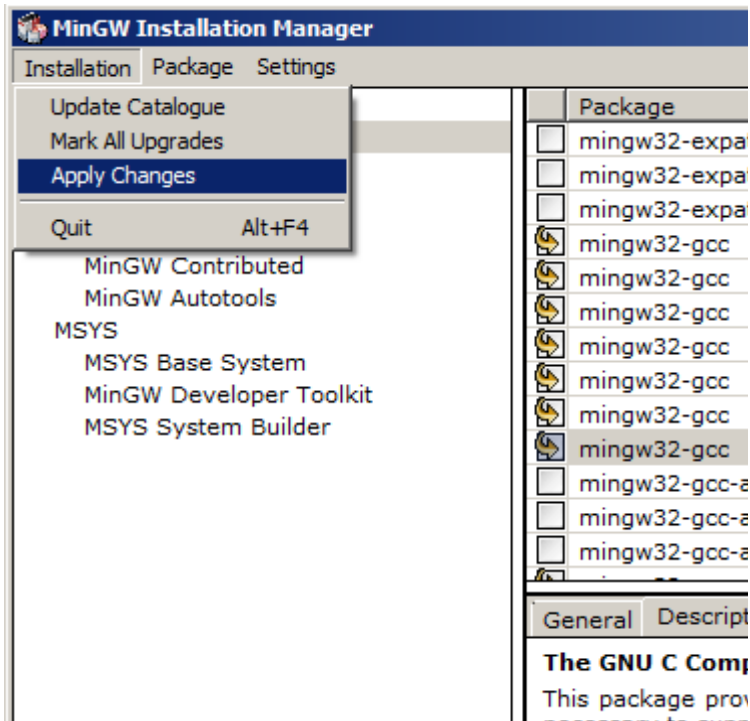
MinGW Installation Manager

Installation Package Settings

Update Catalogue
Mark All Upgrades
Apply Changes
Quit Alt+F4

MinGW Contributed
MinGW Autotools
MSYS
MSYS Base System
MinGW Developer Toolkit
MSYS System Builder

| | Package |
|---|---|
| | mingw32-expat |
| | mingw32-expat |
| | mingw32-expat |
| | mingw32-gcc |
| | mingw32-gcc |
| | mingw32-gcc |
| | mingw32-gcc |
| | mingw32-gcc |
| | mingw32-gcc |
| | mingw32-gcc |
| | mingw32-gcc-a |
| | mingw32-gcc-a |
| | mingw32-gcc-a |

General Descript

The GNU C Comp

This package prov
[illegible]